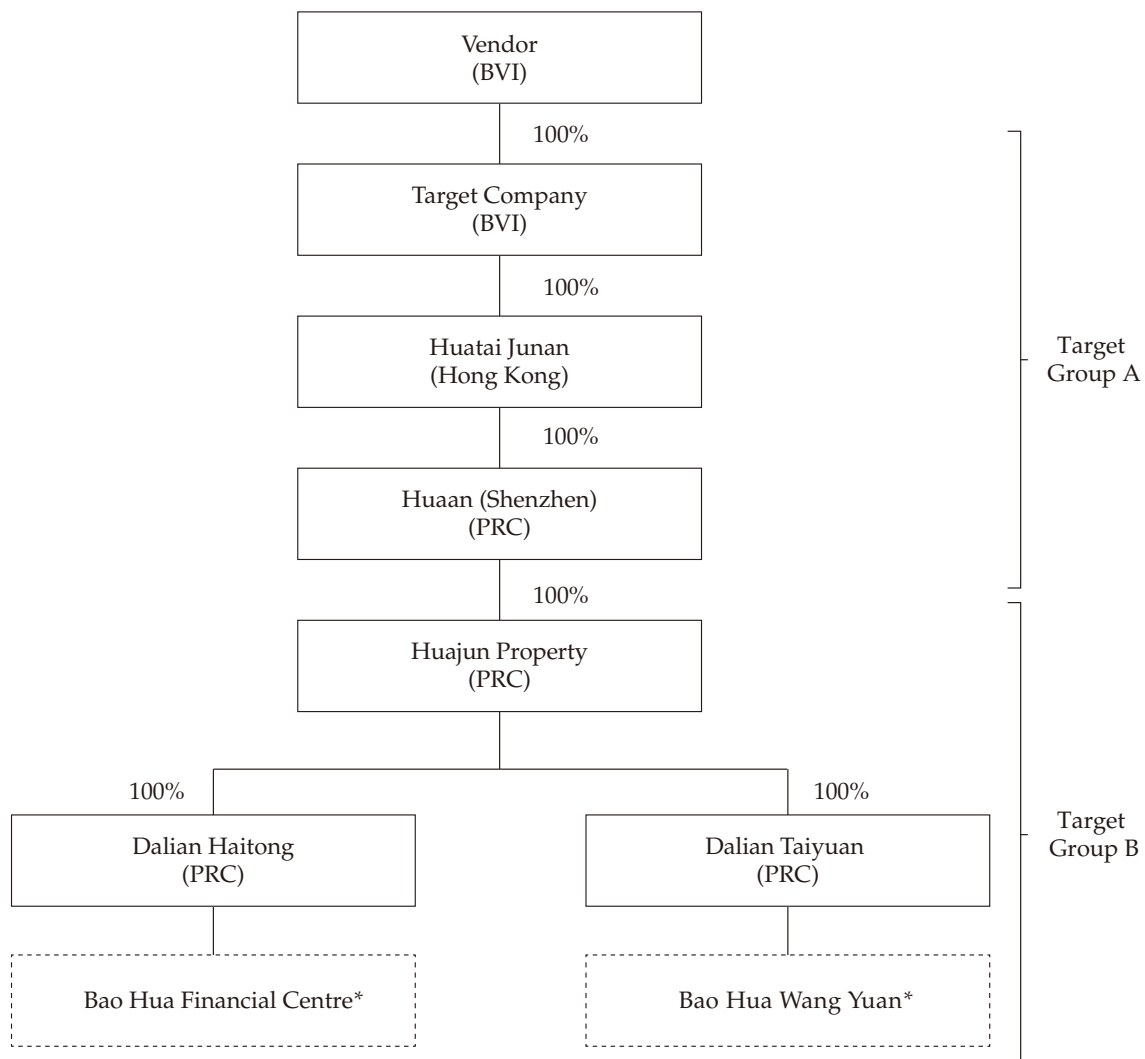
Vendor
(BVI)

100%

Target Company
(BVI)

100%

Huatai Junan
(Hong Kong)

100%

Huaan (Shenzhen)
(PRC)

100%

Huajun Property
(PRC)

100%

Dalian Haitong
(PRC)

100%

Dalian Taiyuan
(PRC)

Bao Hua Financial Centre*

Bao Hua Wang Yuan*

Target Group A

Target Group B